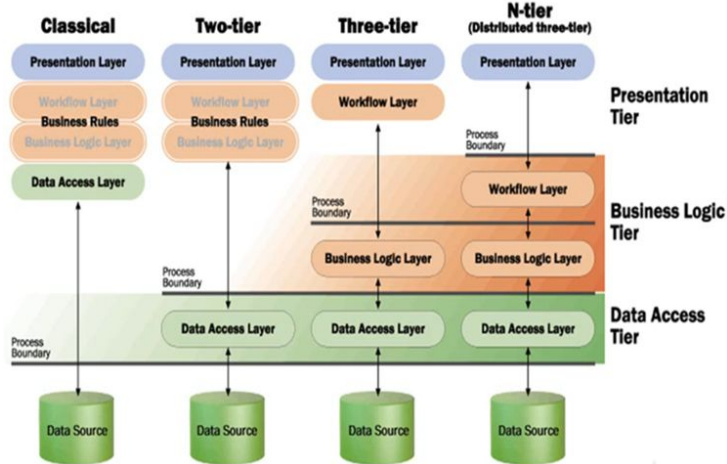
Classical

Two-tier

Three-tier

N-tier
(Distributed three-tier)

Presentation Layer

Presentation Layer

Presentation Layer

Presentation Layer

Workflow Layer
Business Rules
Business Logic Layer

Workflow Layer
Business Rules
Business Logic Layer

Workflow Layer

Presentation Tier

Process Boundary

Data Access Layer

Workflow Layer

Process Boundary

Business Logic Tier

Business Logic Layer

Business Logic Layer

Process Boundary

Data Access Layer

Data Access Layer

Data Access Layer

Data Access Tier

Process Boundary

Data Source

Data Source

Data Source

Data Source